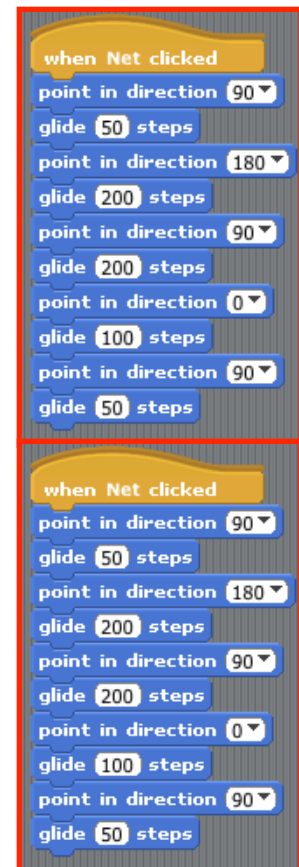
when Net clicked
point in direction 90
glide 50 steps
point in direction 180
glide 200 steps
point in direction 90
glide 200 steps
point in direction 0
glide 100 steps
point in direction 90
glide 50 steps

when Net clicked
point in direction 90
glide 50 steps
point in direction 180
glide 200 steps
point in direction 90
glide 200 steps
point in direction 0
glide 100 steps
point in direction 90
glide 50 steps